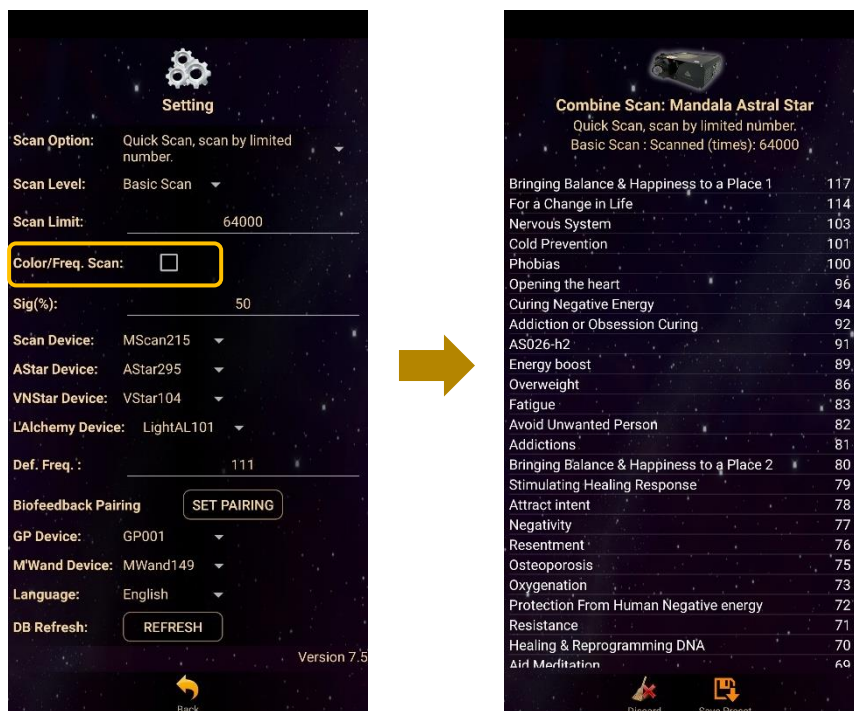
Setting

Scan Option: Quick Scan, scan by limited number.

Scan Level: Basic Scan

Scan Limit: 64000

Color/Freq. Scan:

Sig(%): 50

Scan Device: MScan215

AStar Device: AStar295

VNStar Device: VStar104

L'Alchemy Device: LightAL101

Def. Freq. : 111

Biofeedback Pairing SET PAIRING

GP Device: GP001

M'Wand Device: MWand149

Language: English

DB Refresh: REFRESH

Version 7.5

Back

Combine Scan: Mandala Astral Star
Quick Scan, scan by limited number.
Basic Scan : Scanned (times): 64000

| | |
|---|---|
| Bringing Balance & Happiness to a Place 1 | 117 |
| For a Change in Life | 114 |
| Nervous System | 103 |
| Cold Prevention | 101 |
| Phobias | 100 |
| Opening the heart | 96 |
| Curing Negative Energy | 94 |
| Addiction or Obsession Curing | 92 |
| AS026-h2 | 91 |
| Energy boost | 89 |
| Overweight | 86 |
| Fatigue | 83 |
| Avoid Unwanted Person | 82 |
| Addictions | 81 |
| Bringing Balance & Happiness to a Place 2 | 80 |
| Stimulating Healing Response | 79 |
| Attract intent | 78 |
| Negativity | 77 |
| Resentment | 76 |
| Osteoporosis | 75 |
| Oxygenation | 73 |
| Protection From Human Negative energy | 72 |
| Resistance | 71 |
| Healing & Reprogramming DNA | 70 |
| Aid Meditation | 69 |

Discard Save Preset